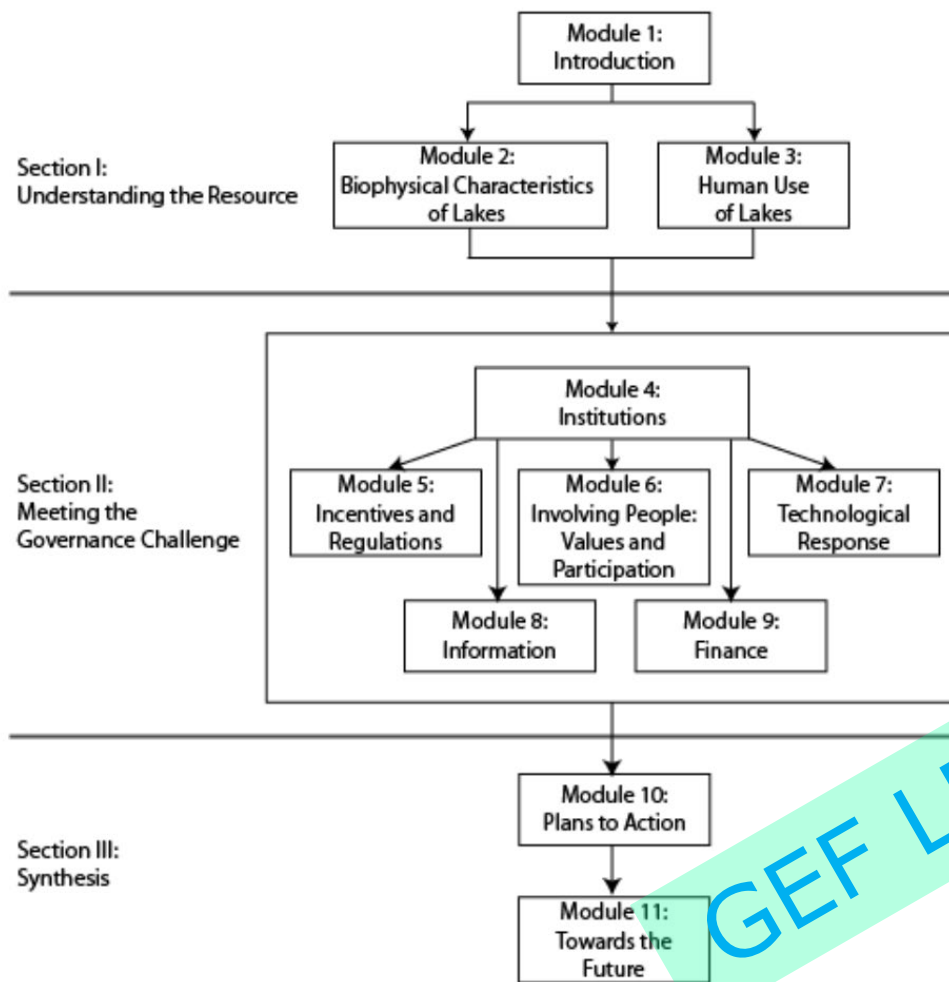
Module 1:
Introduction

Section I:
Understanding the Resource

Module 2:
Biophysical Characteristics of Lakes

Module 3:
Human Use of Lakes

Section II:
Meeting the Governance Challenge

Module 4:
Institutions

Module 5:
Incentives and Regulations

Module 6:
Involving People: Values and Participation

Module 7:
Technological Response

Module 8:
Information

Module 9:
Finance

Section III:
Synthesis

Module 10:
Plans to Action

Module 11:
Towards the Future

GEF L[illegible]